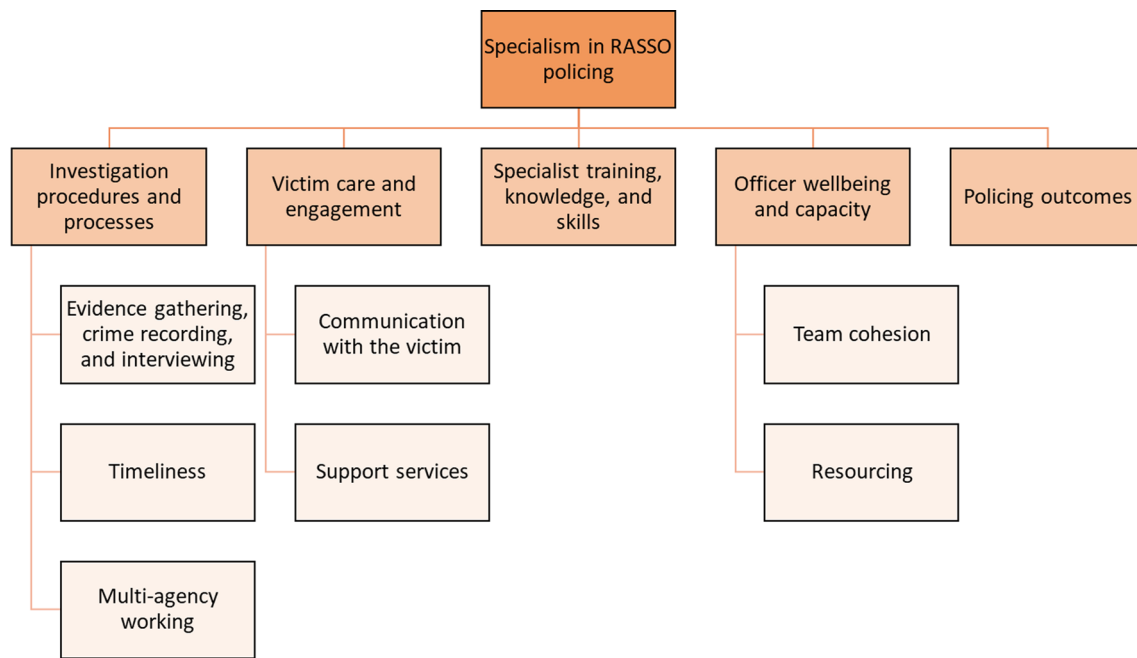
Specialism in RASSO policing

Investigation procedures and processes

Evidence gathering, crime recording, and interviewing

Timeliness

Multi-agency working

Victim care and engagement

Communication with the victim

Support services

Specialist training, knowledge, and skills

Officer wellbeing and capacity

Team cohesion

Resourcing

Policing outcomes